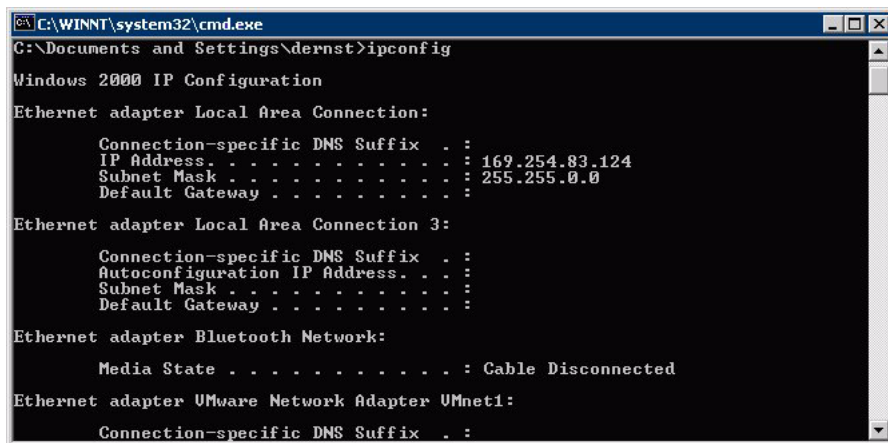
C:\WINNT\system32\cmd.exe

C:\Documents and Settings\dernst>ipconfig

Windows 2000 IP Configuration

Ethernet adapter Local Area Connection:

Connection-specific DNS Suffix . :
IP Address. . . . . . . . . . . . : 169.254.83.124
Subnet Mask . . . . . . . . . . . : 255.255.0.0
Default Gateway . . . . . . . . . :

Ethernet adapter Local Area Connection 3:

Connection-specific DNS Suffix . :
Autoconfiguration IP Address. . . :
Subnet Mask . . . . . . . . . . . :
Default Gateway . . . . . . . . . :

Ethernet adapter Bluetooth Network:

Media State . . . . . . . . . . . : Cable Disconnected

Ethernet adapter VMware Network Adapter VMnet1:

Connection-specific DNS Suffix . :